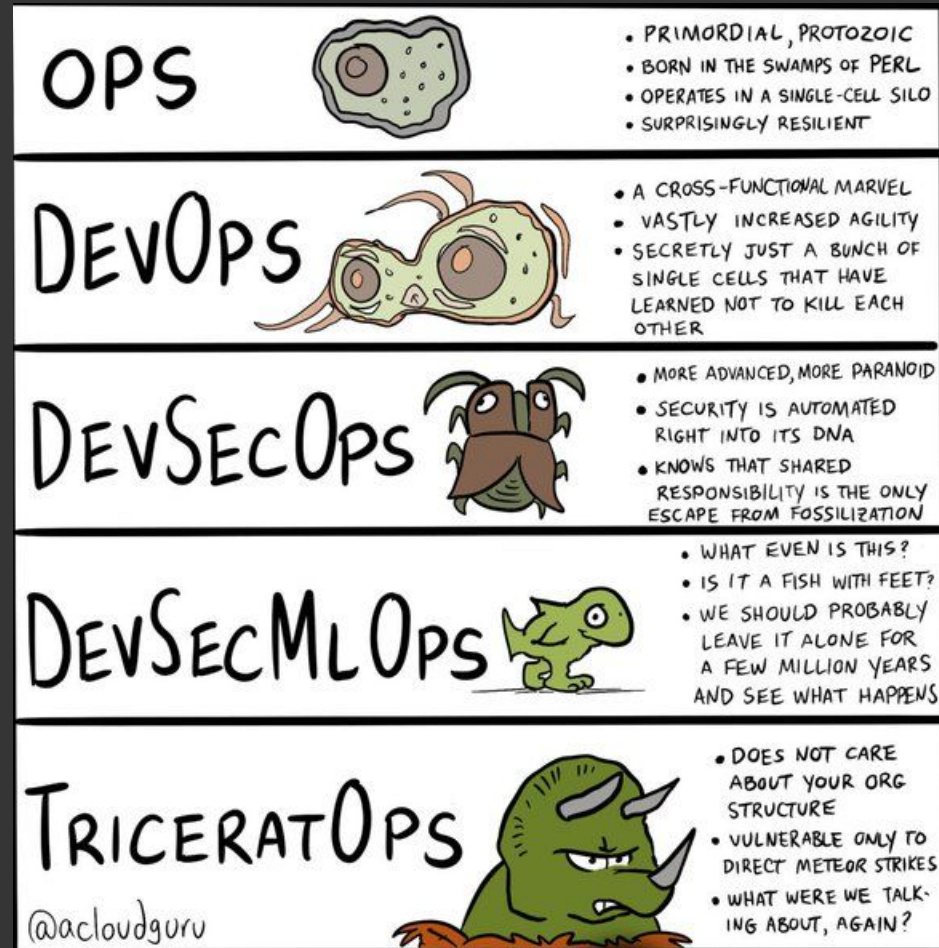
OPS

• PRIMORDIAL, PROTOZOIC
• BORN IN THE SWAMPS OF PERL
• OPERATES IN A SINGLE-CELL SILO
• SURPRISINGLY RESILIENT

DEVOPS

• A CROSS-FUNCTIONAL MARVEL
• VASTLY INCREASED AGILITY
• SECRETLY JUST A BUNCH OF SINGLE CELLS THAT HAVE LEARNED NOT TO KILL EACH OTHER

DEVSECOPS

• MORE ADVANCED, MORE PARANOID
• SECURITY IS AUTOMATED RIGHT INTO ITS DNA
• KNOWS THAT SHARED RESPONSIBILITY IS THE ONLY ESCAPE FROM FOSSILIZATION

DEVSECMLOPS

• WHAT EVEN IS THIS?
• IS IT A FISH WITH FEET?
• WE SHOULD PROBABLY LEAVE IT ALONE FOR A FEW MILLION YEARS AND SEE WHAT HAPPENS

TRICERATOPS

• DOES NOT CARE ABOUT YOUR ORG STRUCTURE
• VULNERABLE ONLY TO DIRECT METEOR STRIKES
• WHAT WERE WE TALKING ABOUT, AGAIN?

@acloudguru